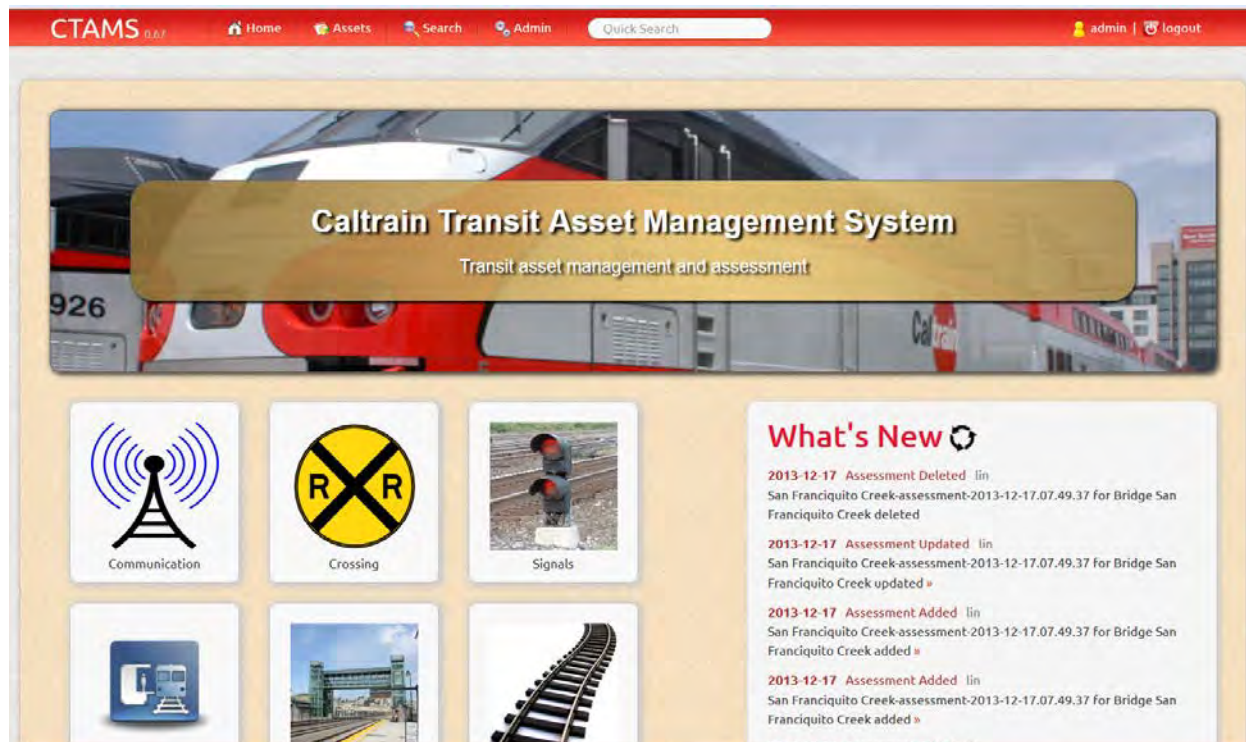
CTAMS 0.6.7 Home Assets Search Admin Quick Search admin | logout

Caltrain Transit Asset Management System

Transit asset management and assessment

926

Communication

R R

Crossing

Signals

What's New

2013-12-17 Assessment Deleted lin
San Franciquito Creek-assessment-2013-12-17.07.49.37 for Bridge San Franciquito Creek deleted

2013-12-17 Assessment Updated lin
San Franciquito Creek-assessment-2013-12-17.07.49.37 for Bridge San Franciquito Creek updated »

2013-12-17 Assessment Added lin
San Franciquito Creek-assessment-2013-12-17.07.49.37 for Bridge San Franciquito Creek added »

2013-12-17 Assessment Added lin
San Franciquito Creek-assessment-2013-12-17.07.49.37 for Bridge San Franciquito Creek added »